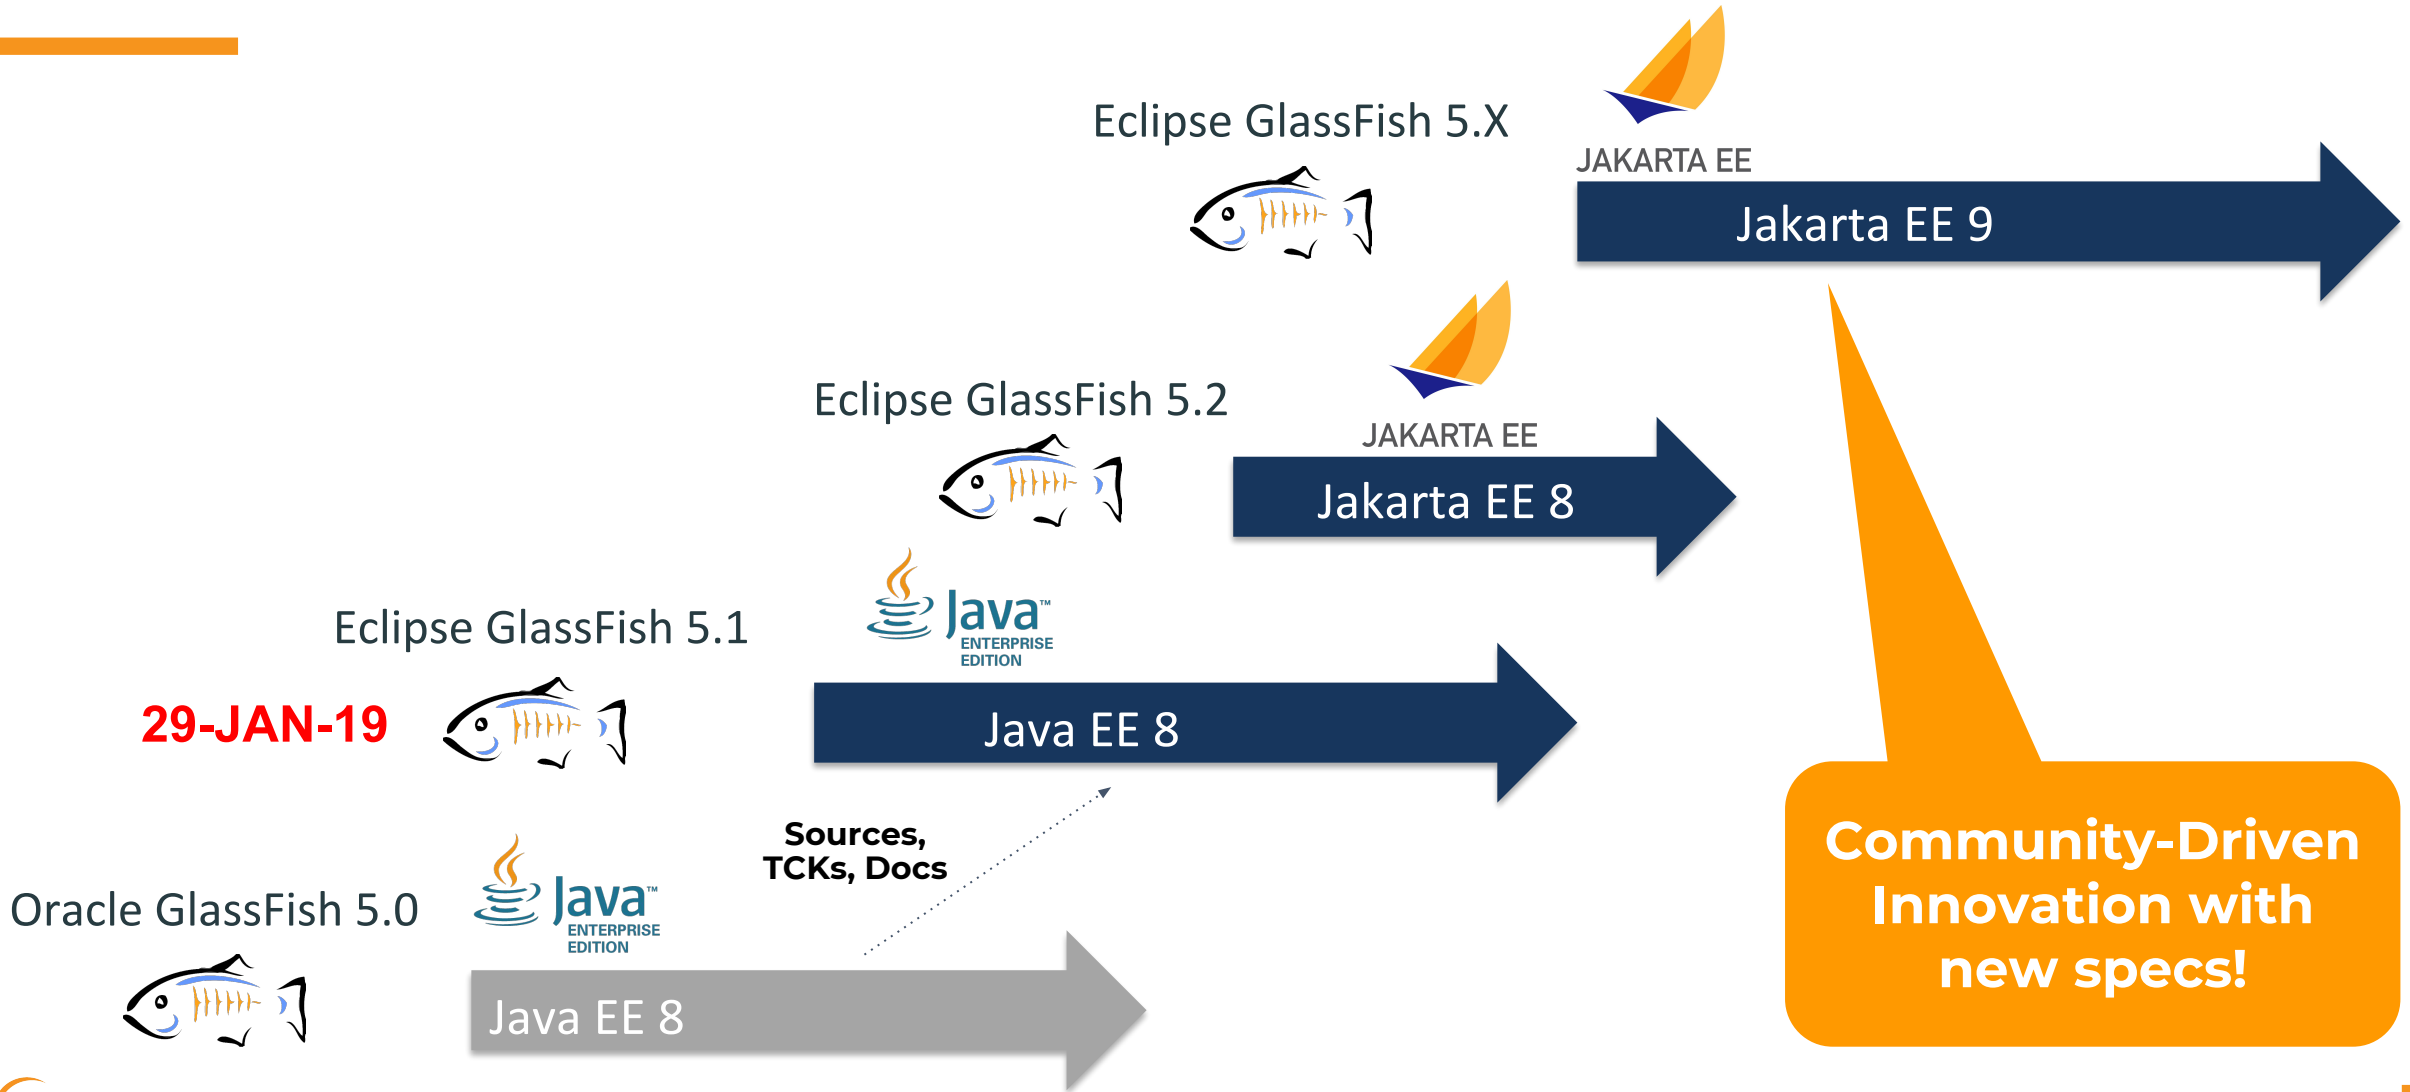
Eclipse GlassFish 5.X

JAKARTA EE

Jakarta EE 9

Eclipse GlassFish 5.2

JAKARTA EE

Jakarta EE 8

Eclipse GlassFish 5.1

Java™ ENTERPRISE EDITION

29-JAN-19

Java EE 8

Sources, TCKs, Docs

Oracle GlassFish 5.0

Java™ ENTERPRISE EDITION

Java EE 8

Community-Driven Innovation with new specs!